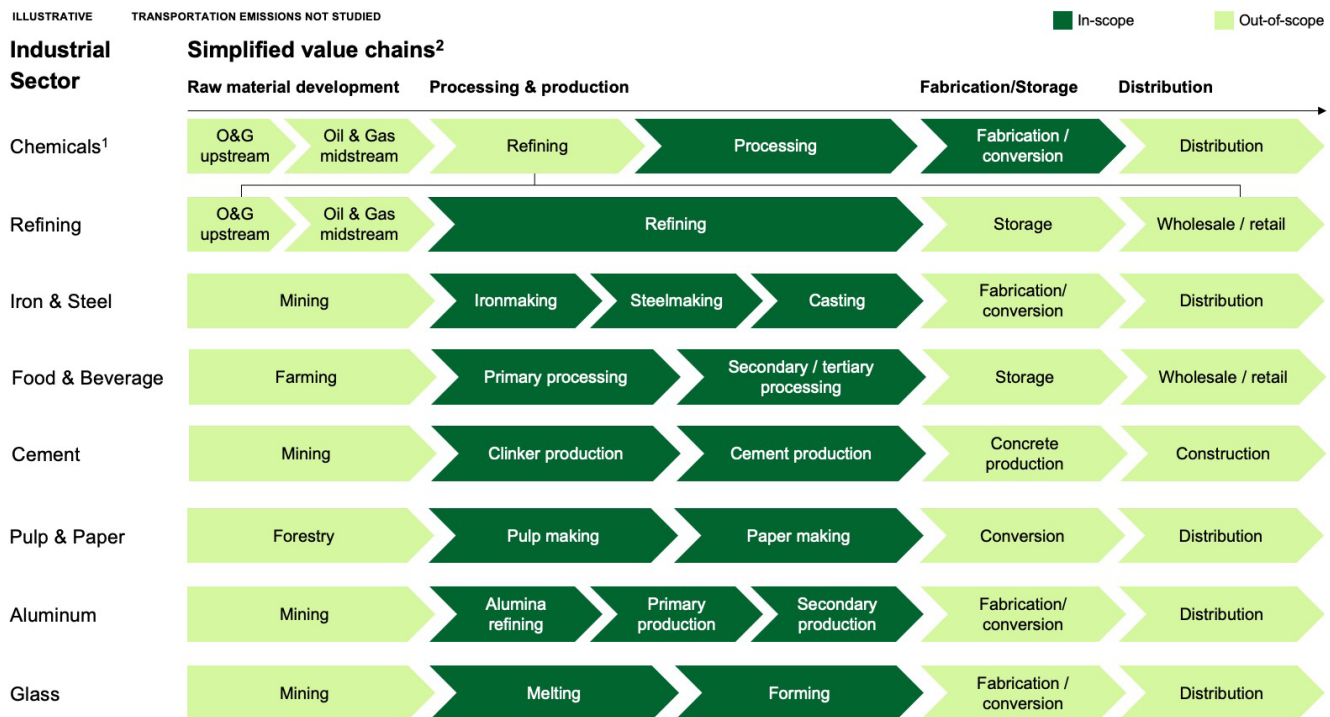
ILLUSTRATIVE TRANSPORTATION EMISSIONS NOT STUDIED

In-scope Out-of-scope

Industrial Sector

Simplified value chains$^2$

Raw material development Processing & production Fabrication/Storage Distribution

Chemicals$^1$ O&G upstream Oil & Gas midstream Refining Processing Fabrication / conversion Distribution

Refining O&G upstream Oil & Gas midstream Refining Storage Wholesale / retail

Iron & Steel Mining Ironmaking Steelmaking Casting Fabrication/ conversion Distribution

Food & Beverage Farming Primary processing Secondary / tertiary processing Storage Wholesale / retail

Cement Mining Clinker production Cement production Concrete production Construction

Pulp & Paper Forestry Pulp making Paper making Conversion Distribution

Aluminum Mining Alumina refining Primary production Secondary production Fabrication/ conversion Distribution

Glass Mining Melting Forming Fabrication / conversion Distribution